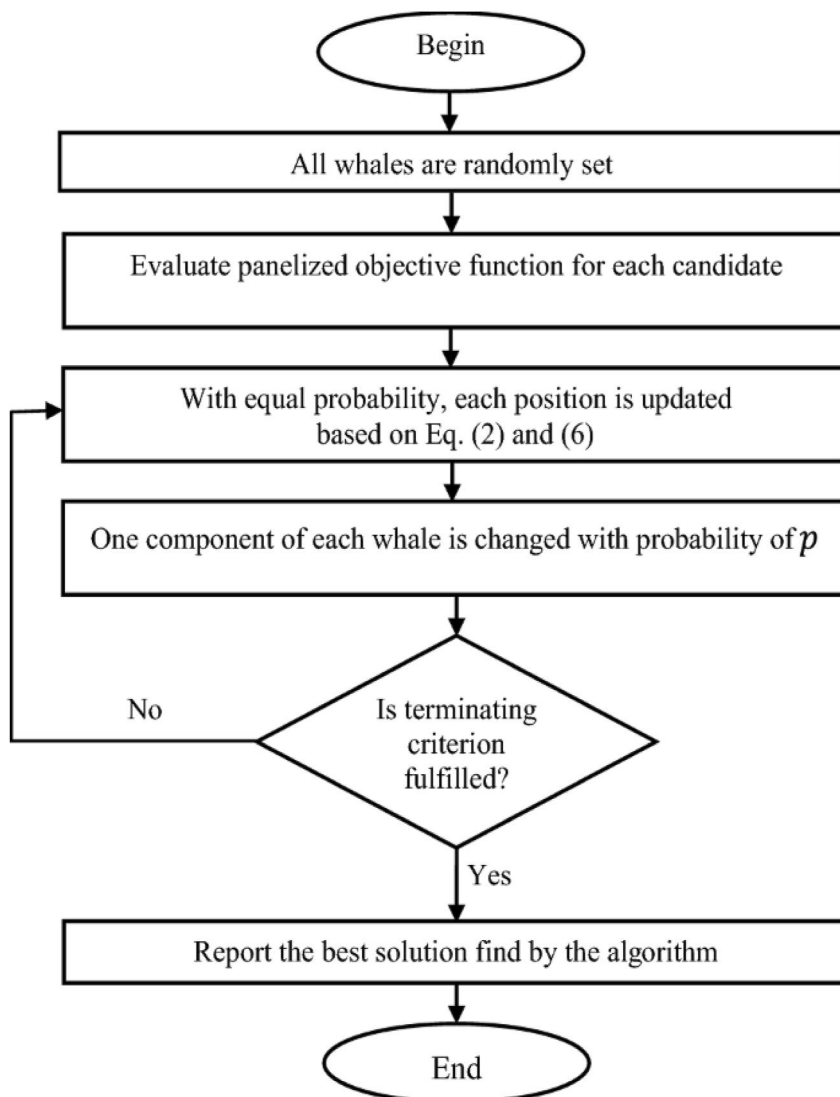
Begin

All whales are randomly set

Evaluate panelized objective function for each candidate

With equal probability, each position is updated based on Eq. (2) and (6)

One component of each whale is changed with probability of $p$

No

Is terminating criterion fulfilled?

Yes

Report the best solution find by the algorithm

End